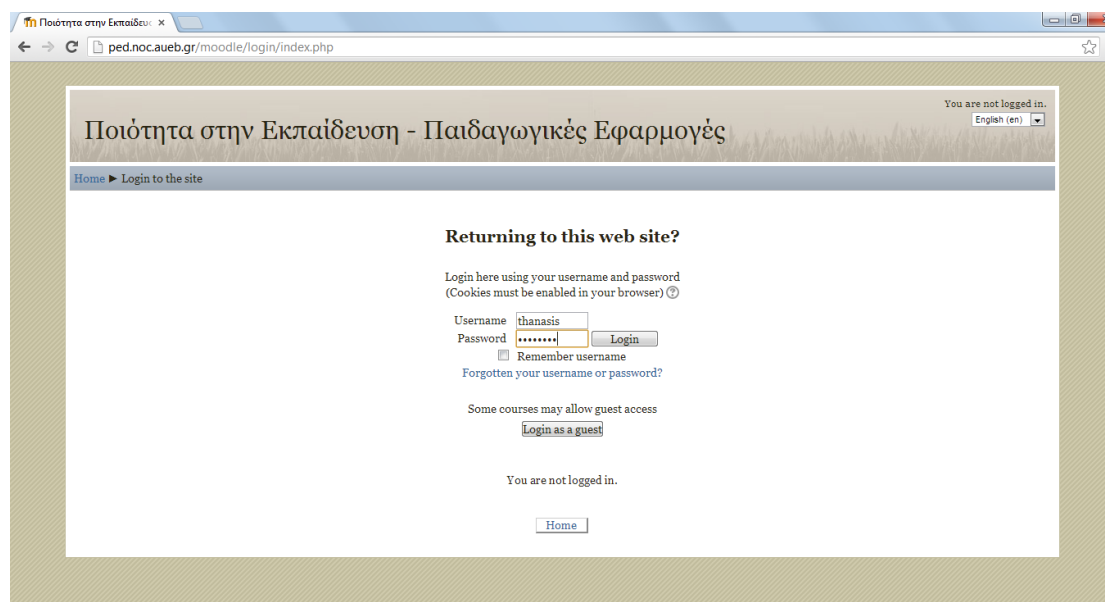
Ποιότητα στην Εκπαίδευσ ×

ped.noc.aueb.gr/moodle/login/index.php

Ποιότητα στην Εκπαίδευση - Παιδαγωγικές Εφαρμογές

You are not logged in.
English (en)

Home ► Login to the site

Returning to this web site?

Login here using your username and password
(Cookies must be enabled in your browser)

Username thanasis
Password ••••••••
Login
Remember username
Forgotten your username or password?

Some courses may allow guest access
Login as a guest

You are not logged in.

Home